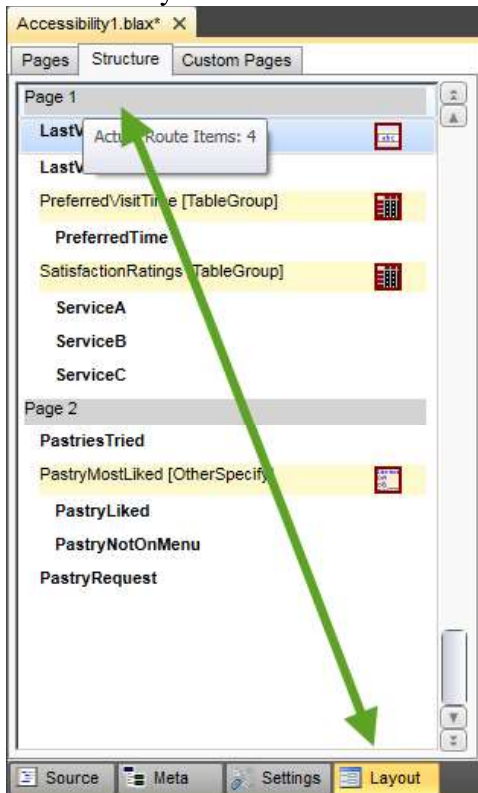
Accessibility1.blax* ×

Pages | Structure | Custom Pages

Page 1

LastV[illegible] Actu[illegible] Route Items: 4

LastV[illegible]

PreferredVisitTi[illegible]e [TableGroup]

PreferredTime

SatisfactionRatings [TableGroup]

ServiceA

ServiceB

ServiceC

Page 2

PastriesTried

PastryMostLiked [OtherSpecify]

PastryLiked

PastryNotOnMenu

PastryRequest

Source | Meta | Settings | Layout